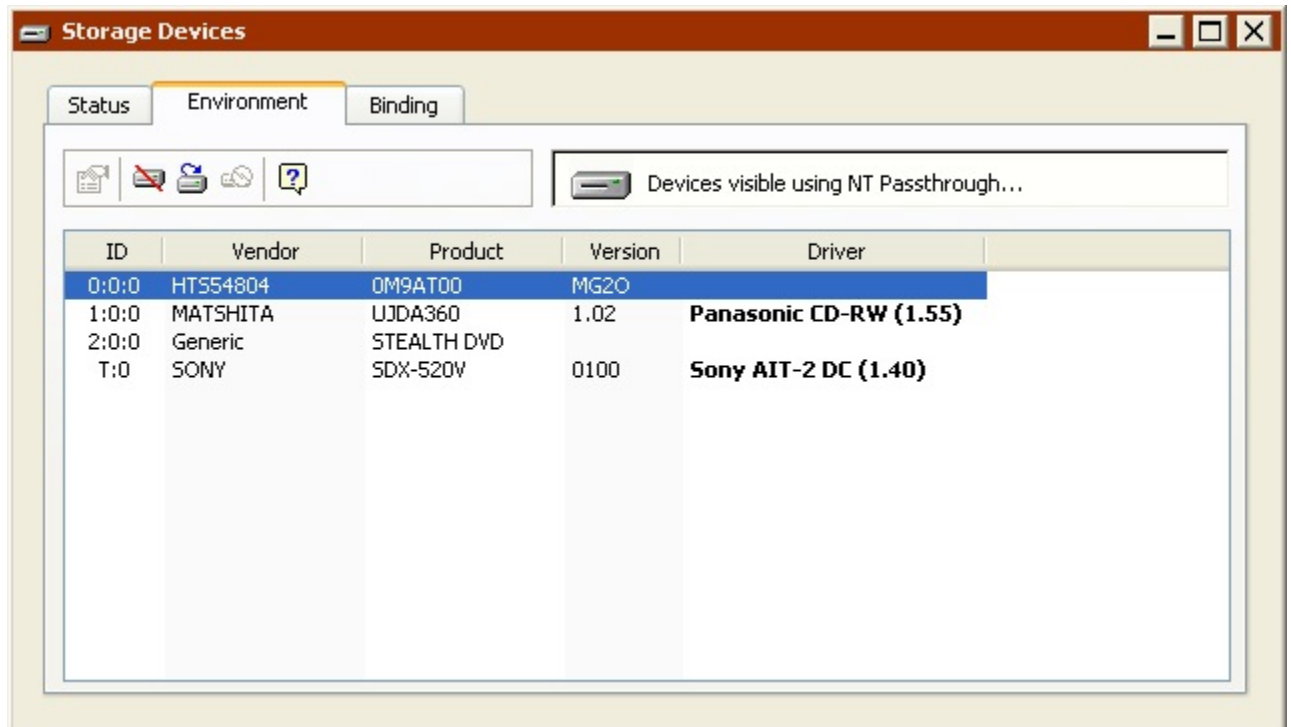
Storage Devices

Status | Environment | Binding

Devices visible using NT Passthrough...

| ID | Vendor | Product | Version | Driver |
|---|---|---|---|---|
| 0:0:0 | HTS54804 | 0M9AT00 | MG2O | |
| 1:0:0 | MATSHITA | UJDA360 | 1.02 | **Panasonic CD-RW (1.55)** |
| 2:0:0 | Generic | STEALTH DVD | | |
| T:0 | SONY | SDX-520V | 0100 | **Sony AIT-2 DC (1.40)** |